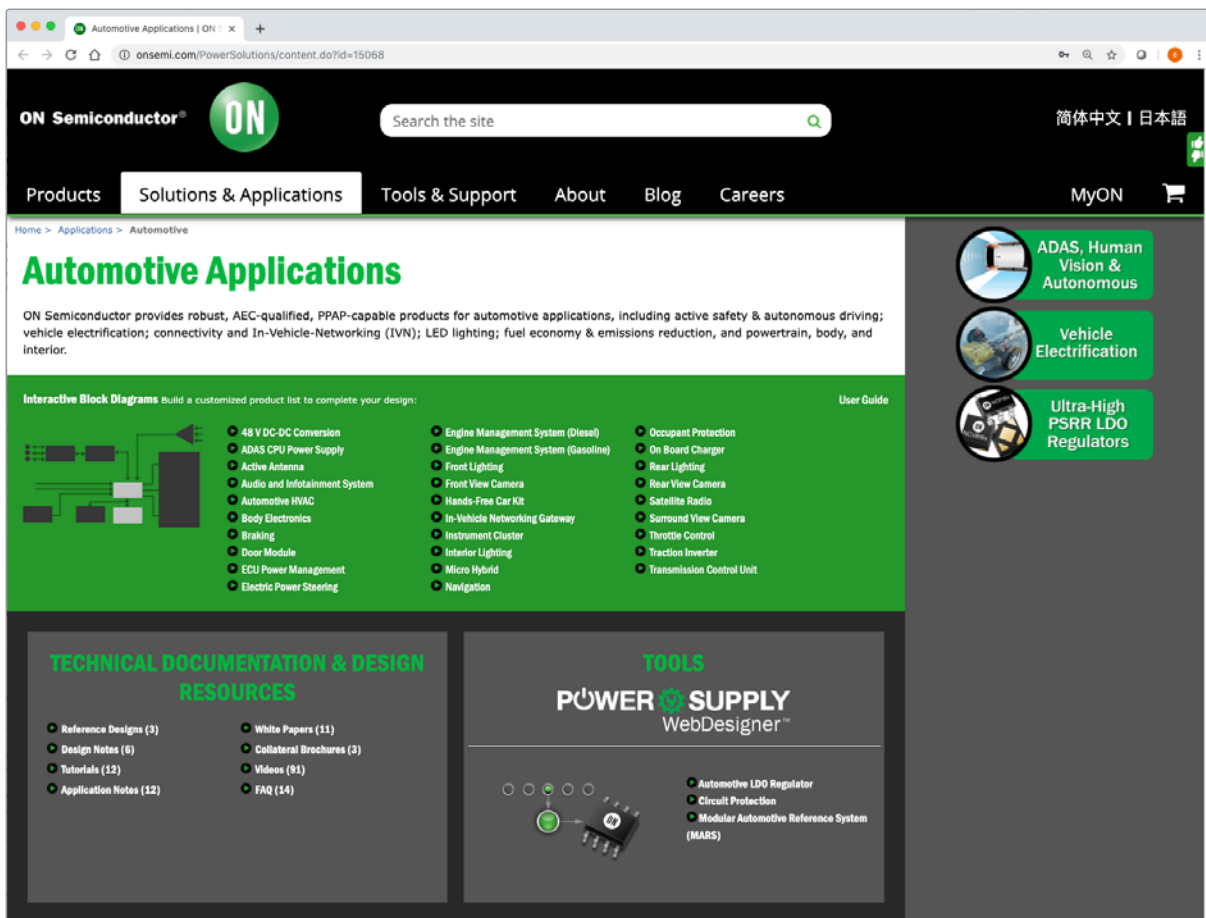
Automotive Applications | ON S ×
+
onsemi.com/PowerSolutions/content.do?id=15068

ON Semiconductor®
ON
Search the site
简体中文 | 日本語

Products
Solutions & Applications
Tools & Support
About
Blog
Careers
MyON

Home > Applications > Automotive

Automotive Applications

ON Semiconductor provides robust, AEC-qualified, PPAP-capable products for automotive applications, including active safety & autonomous driving; vehicle electrification; connectivity and In-Vehicle-Networking (IVN); LED lighting; fuel economy & emissions reduction, and powertrain, body, and interior.

Interactive Block Diagrams Build a customized product list to complete your design:
User Guide

48 V DC-DC Conversion
ADAS CPU Power Supply
Active Antenna
Audio and Infotainment System
Automotive HVAC
Body Electronics
Braking
Door Module
ECU Power Management
Electric Power Steering

Engine Management System (Diesel)
Engine Management System (Gasoline)
Front Lighting
Front View Camera
Hands-Free Car Kit
In-Vehicle Networking Gateway
Instrument Cluster
Interior Lighting
Micro Hybrid
Navigation

Occupant Protection
On Board Charger
Rear Lighting
Rear View Camera
Satellite Radio
Surround View Camera
Throttle Control
Traction Inverter
Transmission Control Unit

TECHNICAL DOCUMENTATION & DESIGN RESOURCES

Reference Designs (3)
Design Notes (6)
Tutorials (12)
Application Notes (12)
White Papers (11)
Collateral Brochures (3)
Videos (91)
FAQ (14)

TOOLS

POWER SUPPLY
WebDesigner™

Automotive LDO Regulator
Circuit Protection
Modular Automotive Reference System (MARS)

ADAS, Human Vision & Autonomous

Vehicle Electrification

Ultra-High PSRR LDO Regulators